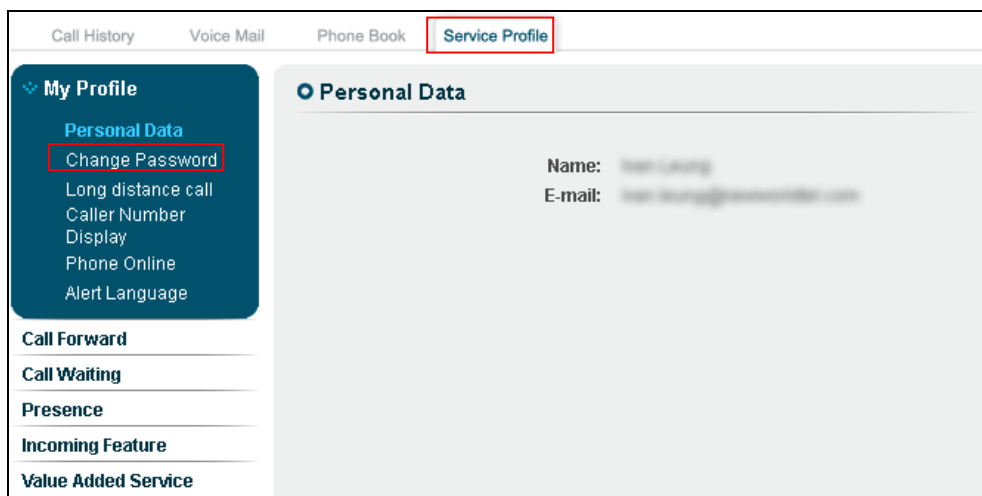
Call History Voice Mail Phone Book Service Profile

My Profile

Personal Data
Change Password
Long distance call
Caller Number Display
Phone Online
Alert Language

Call Forward
Call Waiting
Presence
Incoming Feature
Value Added Service

Personal Data

Name: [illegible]
E-mail: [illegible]